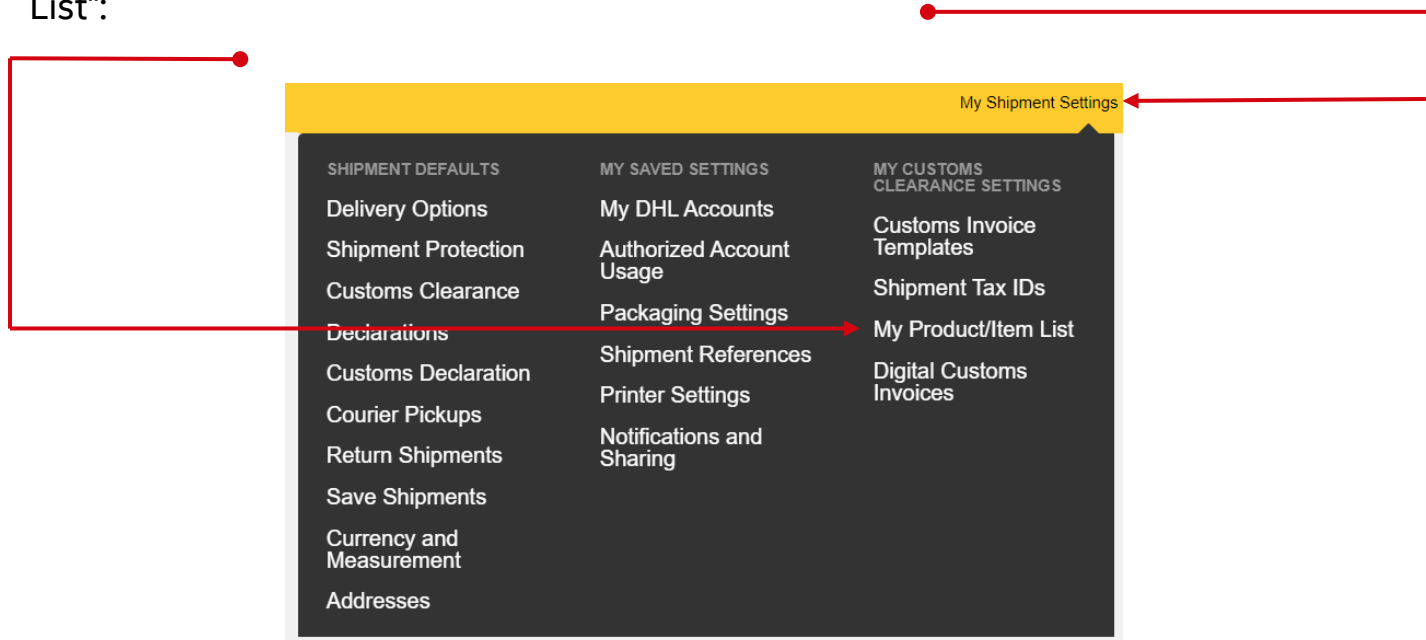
List":

My Shipment Settings

SHIPMENT DEFAULTS
Delivery Options
Shipment Protection
Customs Clearance
Declarations
Customs Declaration
Courier Pickups
Return Shipments
Save Shipments
Currency and Measurement
Addresses

MY SAVED SETTINGS
My DHL Accounts
Authorized Account Usage
Packaging Settings
Shipment References
Printer Settings
Notifications and Sharing

MY CUSTOMS CLEARANCE SETTINGS
Customs Invoice Templates
Shipment Tax IDs
My Product/Item List
Digital Customs Invoices